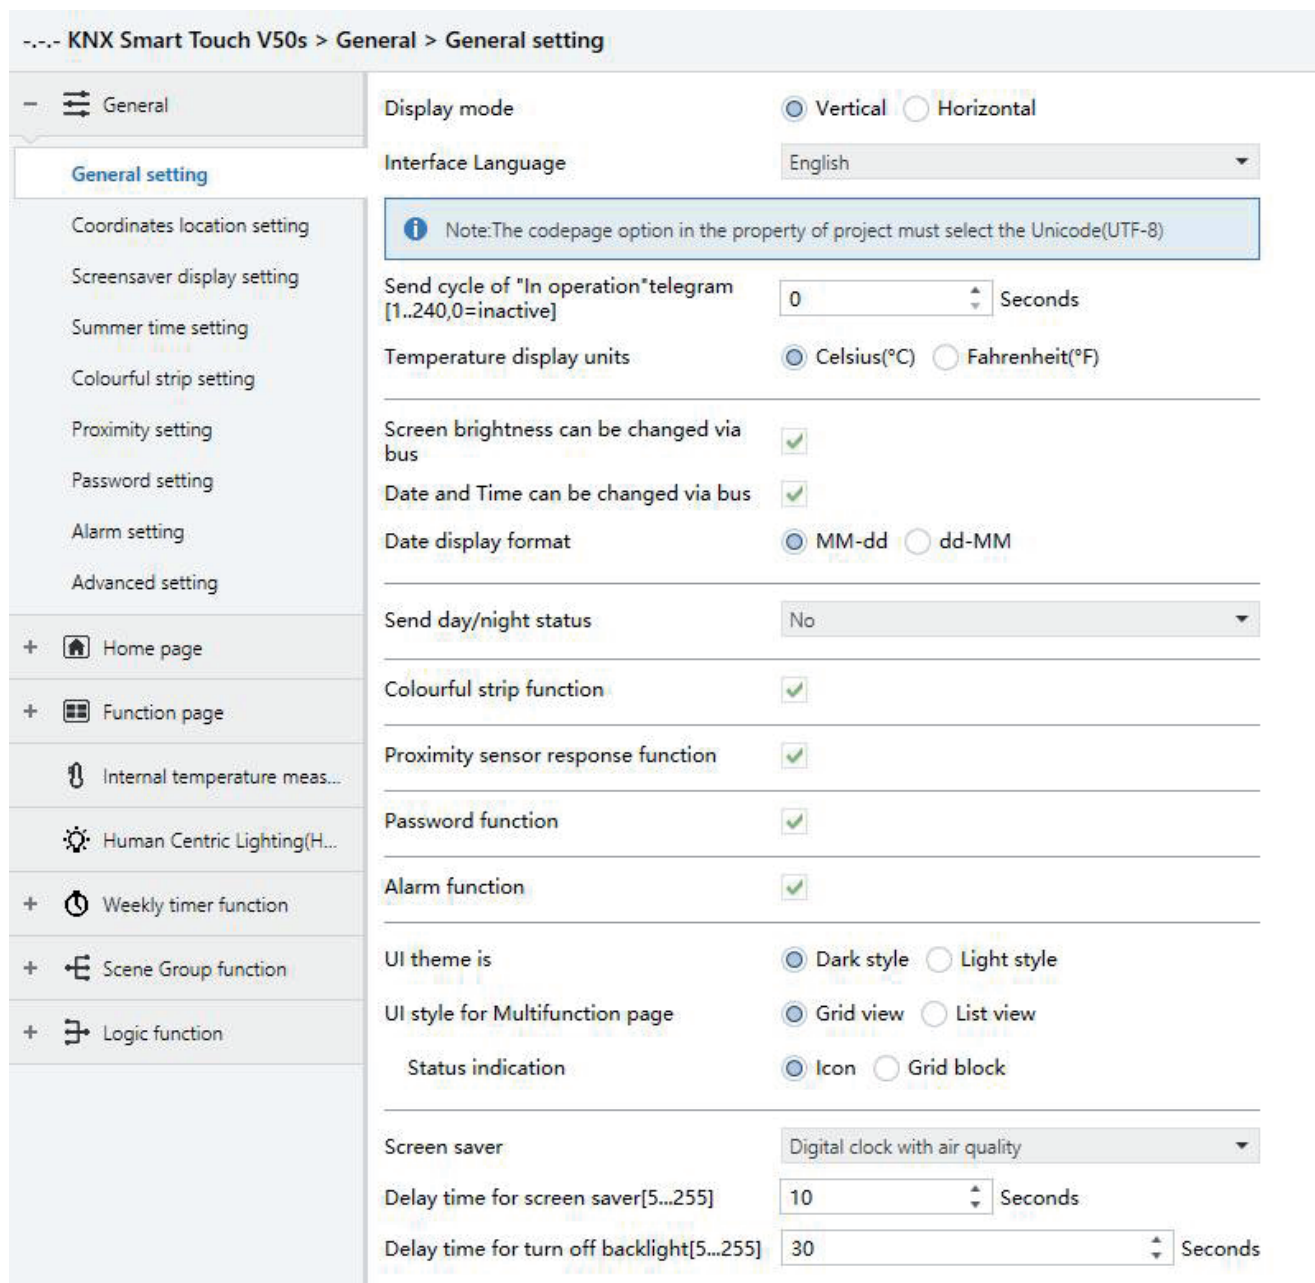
-.-.- KNX Smart Touch V50s > General > General setting

− General

General setting

Coordinates location setting

Screensaver display setting

Summer time setting

Colourful strip setting

Proximity setting

Password setting

Alarm setting

Advanced setting

+ Home page

+ Function page

Internal temperature meas...

Human Centric Lighting(H...

+ Weekly timer function

+ Scene Group function

+ Logic function

Display mode | Vertical | Horizontal

Interface Language | English

Note:The codepage option in the property of project must select the Unicode(UTF-8)

Send cycle of "In operation"telegram [1..240,0=inactive] | 0 | Seconds

Temperature display units | Celsius(°C) | Fahrenheit(°F)

Screen brightness can be changed via bus

Date and Time can be changed via bus

Date display format | MM-dd | dd-MM

Send day/night status | No

Colourful strip function

Proximity sensor response function

Password function

Alarm function

UI theme is | Dark style | Light style

UI style for Multifunction page | Grid view | List view

Status indication | Icon | Grid block

Screen saver | Digital clock with air quality

Delay time for screen saver[5...255] | 10 | Seconds

Delay time for turn off backlight[5...255] | 30 | Seconds